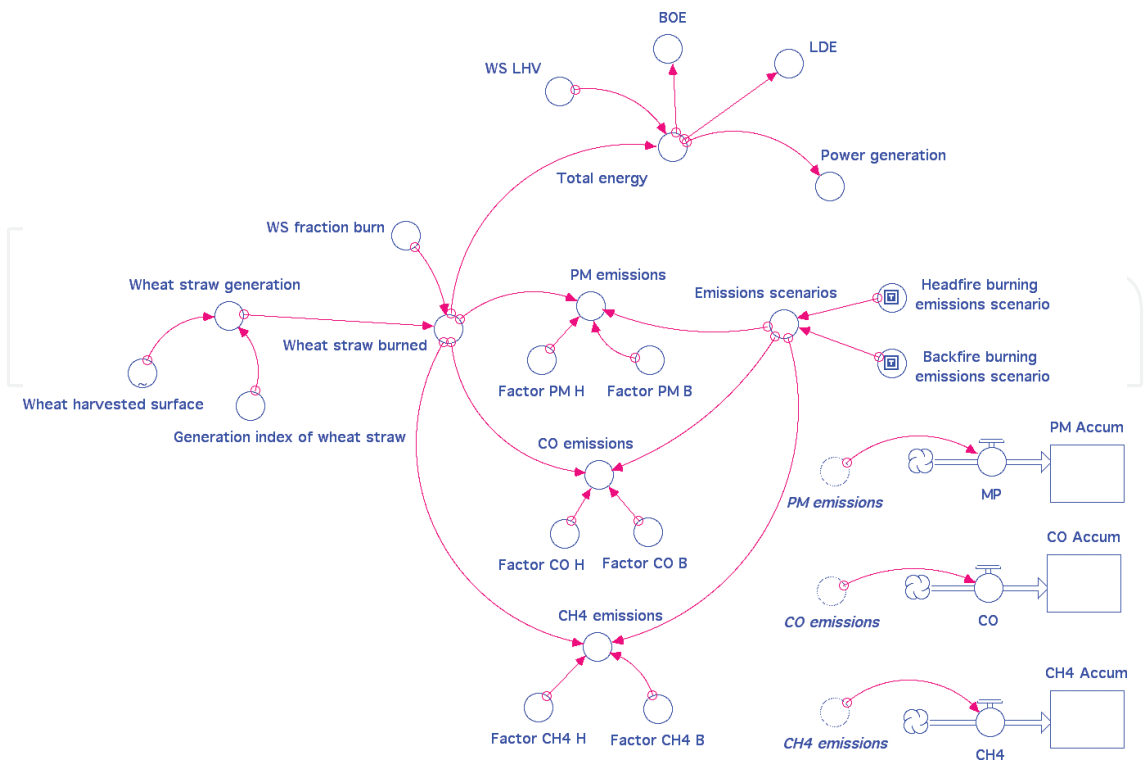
BOE

WS LHV

LDE

Total energy

Power generation

WS fraction burn

PM emissions

Emissions scenarios

Headfire burning emissions scenario

Wheat straw generation

Wheat straw burned

Backfire burning emissions scenario

Wheat harvested surface

Factor PM H

Factor PM B

Generation index of wheat straw

CO emissions

PM Accum

MP

PM emissions

Factor CO H

Factor CO B

CO Accum

CO emissions

CO

CH4 emissions

CH4 Accum

Factor CH4 H

Factor CH4 B

CH4 emissions

CH4